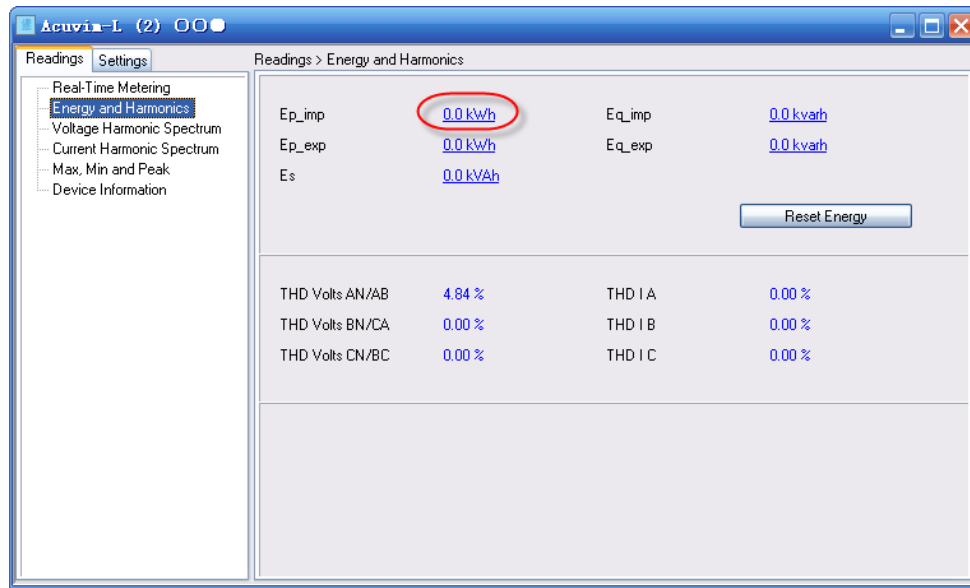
Acuvim-L (2)

Readings Settings

Real-Time Metering
Energy and Harmonics
Voltage Harmonic Spectrum
Current Harmonic Spectrum
Max, Min and Peak
Device Information

Readings > Energy and Harmonics

| | | | |
|---|---|---|---|
| Ep_imp | 0.0 kWh | Eq_imp | 0.0 kvarh |
| Ep_exp | 0.0 kWh | Eq_exp | 0.0 kvarh |
| Es | 0.0 kVAh | | |

Reset Energy

| | | | |
|---|---|---|---|
| THD Volts AN/AB | 4.84 % | THD I A | 0.00 % |
| THD Volts BN/CA | 0.00 % | THD I B | 0.00 % |
| THD Volts CN/BC | 0.00 % | THD I C | 0.00 % |